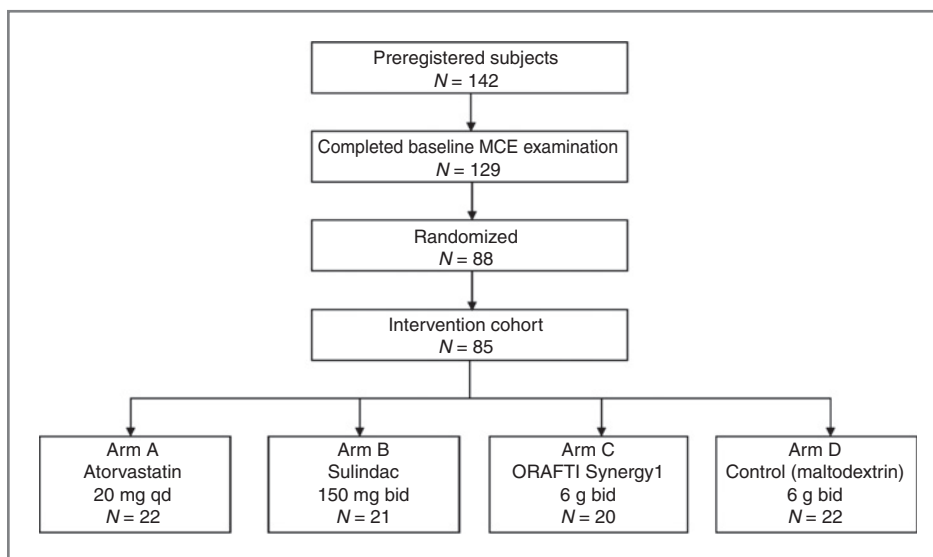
Preregistered subjects
$N = 142$

Completed baseline MCE examination
$N = 129$

Randomized
$N = 88$

Intervention cohort
$N = 85$

Arm A
Atorvastatin
20 mg qd
$N = 22$

Arm B
Sulindac
150 mg bid
$N = 21$

Arm C
ORAFTI Synergy1
6 g bid
$N = 20$

Arm D
Control (maltodextrin)
6 g bid
$N = 22$